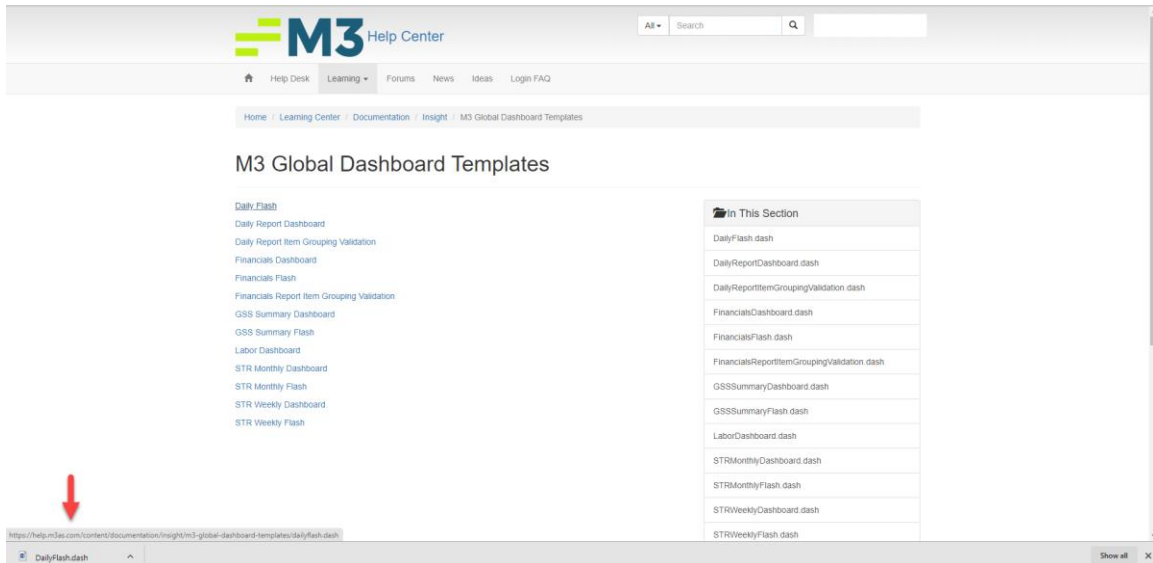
M3 Help Center

All ▾ Search

Help Desk Learning ▾ Forums News Ideas Login FAQ

Home / Learning Center / Documentation / Insight / M3 Global Dashboard Templates

M3 Global Dashboard Templates

Daily Flash
Daily Report Dashboard
Daily Report Item Grouping Validation
Financials Dashboard
Financials Flash
Financials Report Item Grouping Validation
GSS Summary Dashboard
GSS Summary Flash
Labor Dashboard
STR Monthly Dashboard
STR Monthly Flash
STR Weekly Dashboard
STR Weekly Flash

In This Section

DailyFlash.dash
DailyReportDashboard.dash
DailyReportItemGroupingValidation.dash
FinancialsDashboard.dash
FinancialsFlash.dash
FinancialsReportItemGroupingValidation.dash
GSSSummaryDashboard.dash
GSSSummaryFlash.dash
LaborDashboard.dash
STRMonthlyDashboard.dash
STRMonthlyFlash.dash
STRWeeklyDashboard.dash
STRWeeklyFlash.dash

https://help.m3as.com/content/documentation/insight/m3-global-dashboard-templates/dailyflash.dash

DailyFlash.dash

Show all